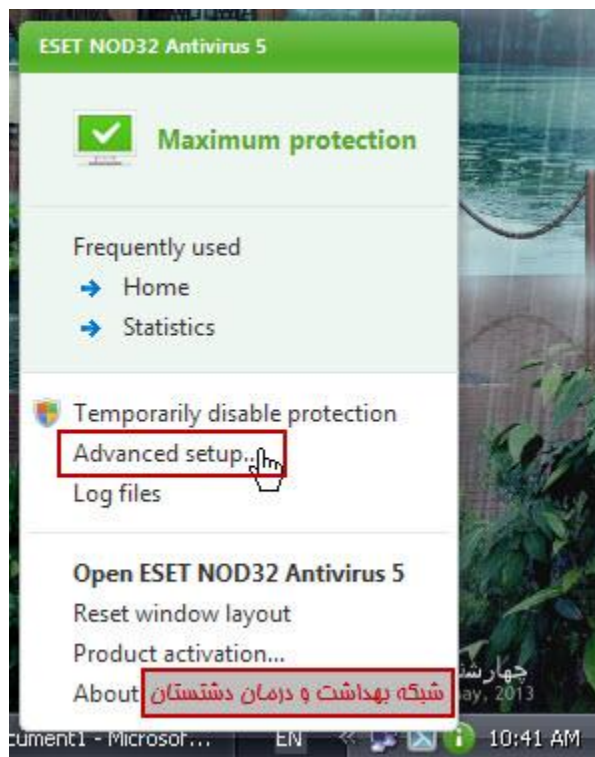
ESET NOD32 Antivirus 5

Maximum protection

Frequently used
Home
Statistics

Temporarily disable protection
Advanced setup...
Log files

Open ESET NOD32 Antivirus 5
Reset window layout
Product activation...
About

شبکه بهداشت و درمان دشتستان

چهارش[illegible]
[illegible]ay, 2013

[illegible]cument1 - Microsof...
EN
10:41 AM